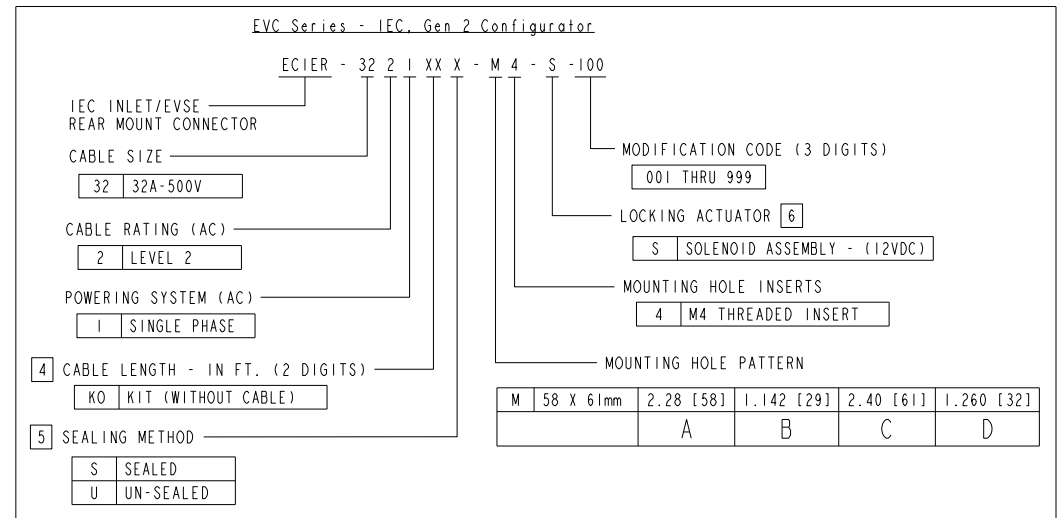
EVC Series - IEC, Gen 2 Configurator

ECIER - 32 2 1 XX X - M 4 - S -100

IEC INLET/EVSE REAR MOUNT CONNECTOR

CABLE SIZE

| 32 | 32A-500V |
|---|---|

CABLE RATING (AC)

| 2 | LEVEL 2 |
|---|---|

POWERING SYSTEM (AC)

| 1 | SINGLE PHASE |
|---|---|

4 CABLE LENGTH - IN FT. (2 DIGITS)

| KO | KIT (WITHOUT CABLE) |
|---|---|

5 SEALING METHOD

| S | SEALED |
|---|---|
| U | UN-SEALED |

MODIFICATION CODE (3 DIGITS)

001 THRU 999

LOCKING ACTUATOR 6

| S | SOLENOID ASSEMBLY - (12VDC) |
|---|---|

MOUNTING HOLE INSERTS

| 4 | M4 THREADED INSERT |
|---|---|

MOUNTING HOLE PATTERN

| M | 58 X 61mm | 2.28 [58] | 1.142 [29] | 2.40 [61] | 1.260 [32] |
|---|---|---|---|---|---|
| | | A | B | C | D |